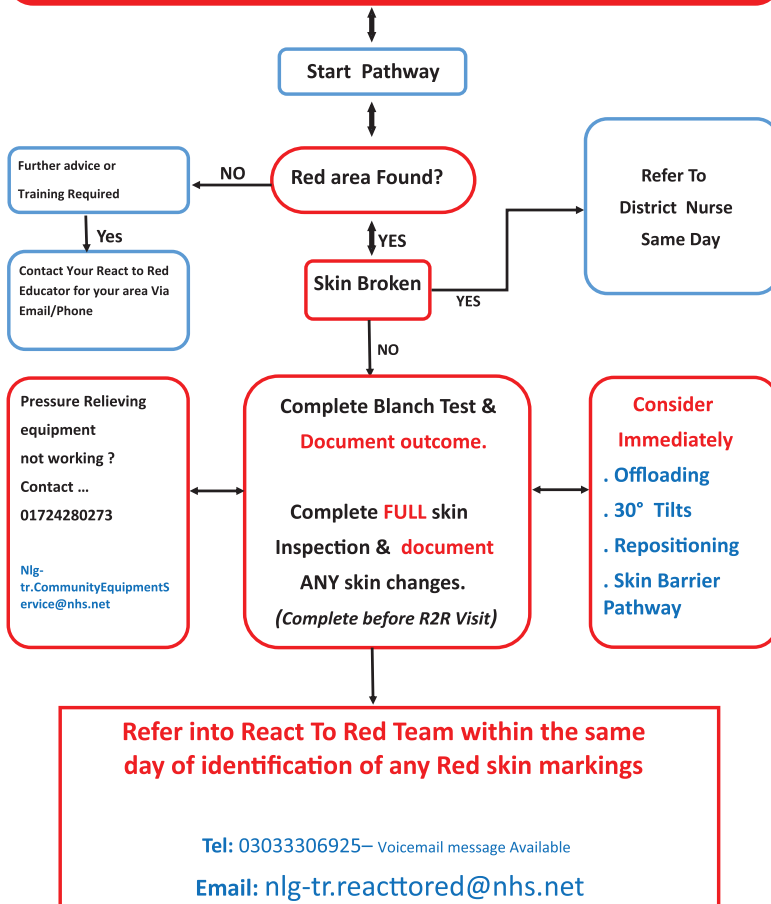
Start Pathway

Further advice or Training Required

NO

Red area Found?

Refer To District Nurse Same Day

Yes

YES

Contact Your React to Red Educator for your area Via Email/Phone

Skin Broken

YES

NO

Pressure Relieving equipment not working ? Contact … 01724280273

Nlg-tr.CommunityEquipmentService@nhs.net

Complete Blanch Test & Document outcome.

Complete FULL skin Inspection & document ANY skin changes.

(Complete before R2R Visit)

Consider Immediately

. Offloading

. 30° Tilts

. Repositioning

. Skin Barrier Pathway

Refer into React To Red Team within the same day of identification of any Red skin markings

Tel: 03033306925– Voicemail message Available

Email: nlg-tr.reacttored@nhs.net